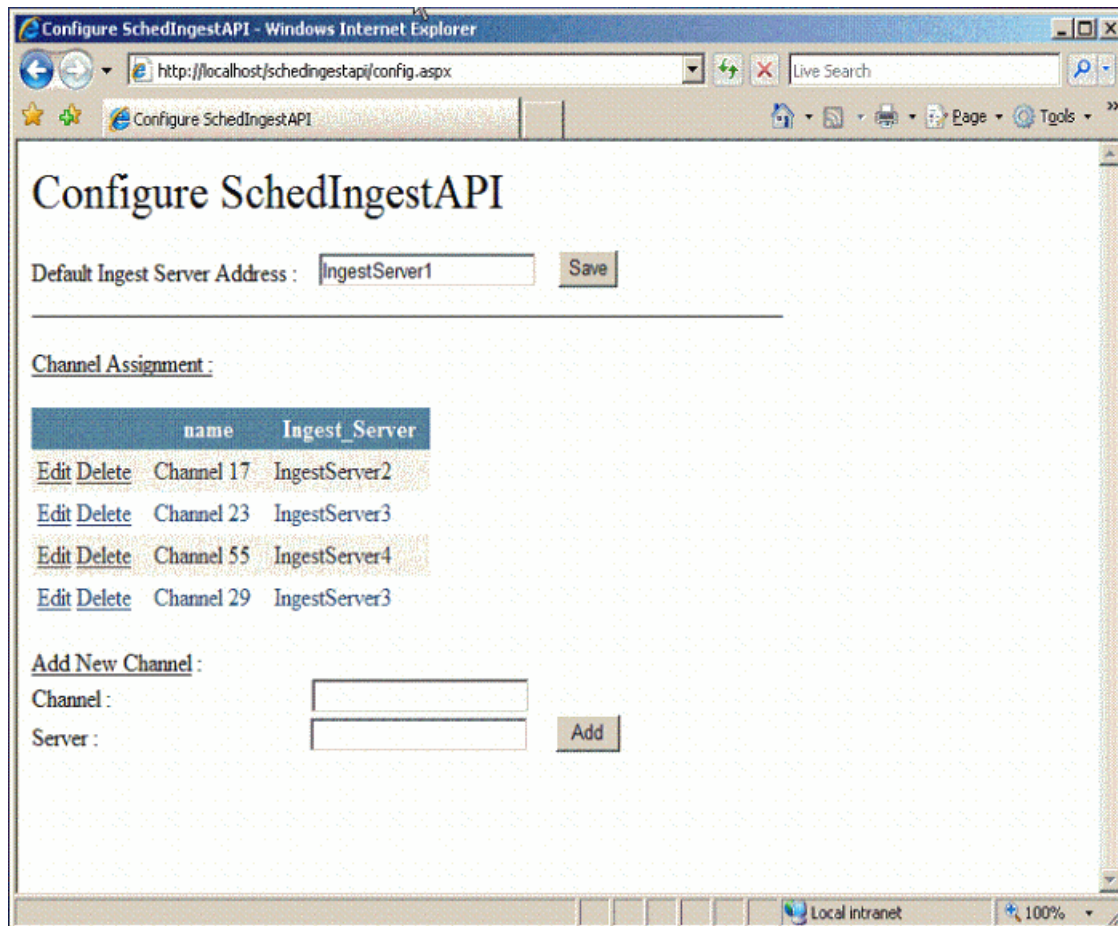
Configure SchedIngestAPI - Windows Internet Explorer

http://localhost/schedingestapi/config.aspx

Live Search

Configure SchedIngestAPI

Page ▾ Tools ▾

Configure SchedIngestAPI

Default Ingest Server Address : IngestServer1 Save

Channel Assignment :

| | name | Ingest_Server |
|---|---|---|
| Edit Delete | Channel 17 | IngestServer2 |
| Edit Delete | Channel 23 | IngestServer3 |
| Edit Delete | Channel 55 | IngestServer4 |
| Edit Delete | Channel 29 | IngestServer3 |

Add New Channel :

Channel :

Server : Add

Local intranet

100%